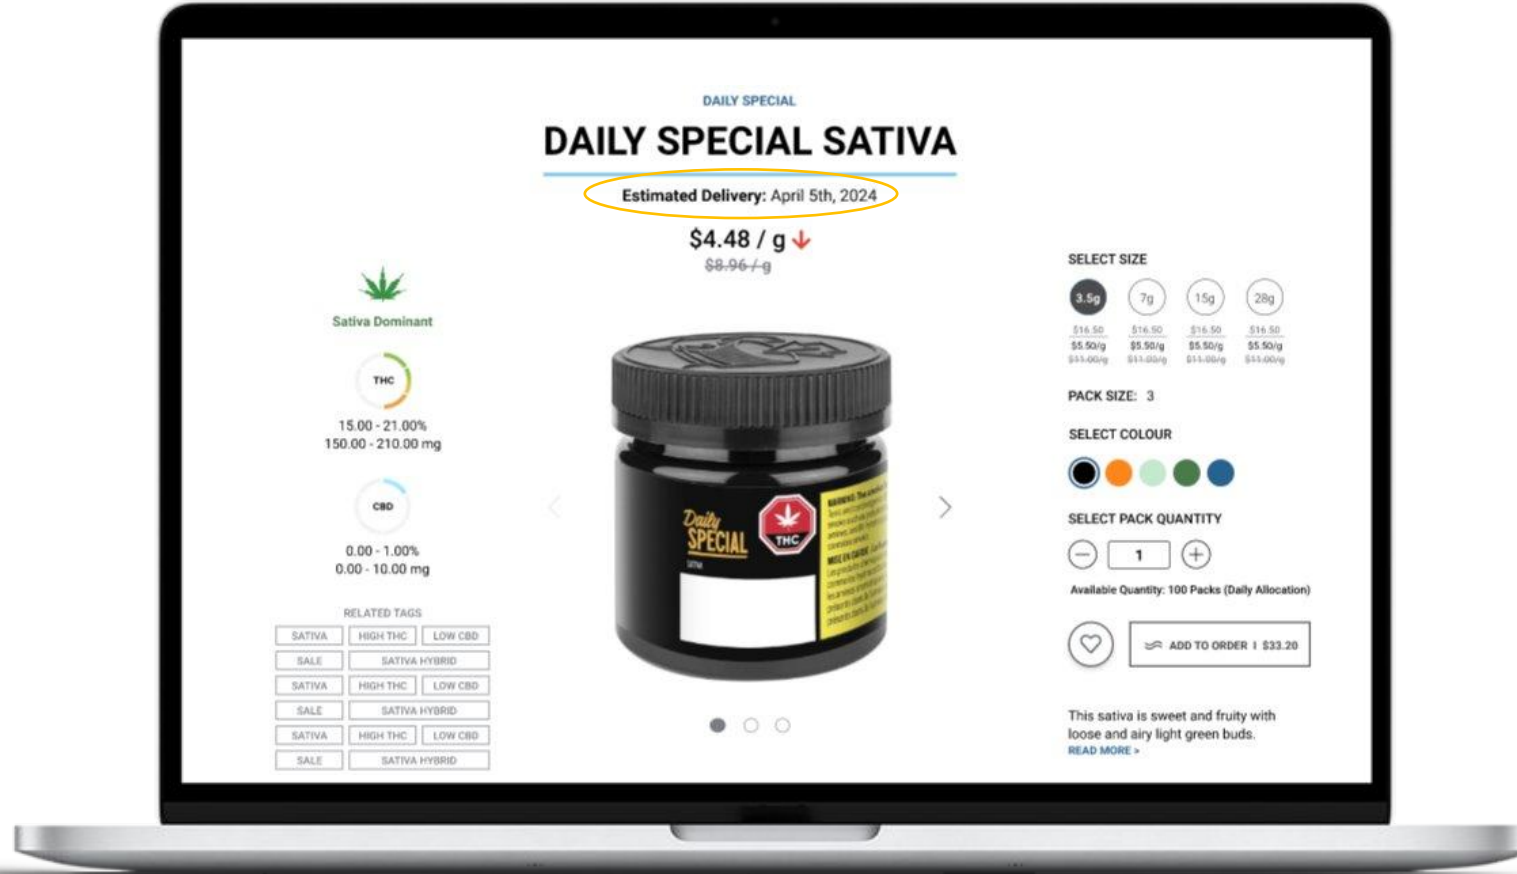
DAILY SPECIAL

DAILY SPECIAL SATIVA

Estimated Delivery: April 5th, 2024

$4.48 / g

~~$8.96 / g~~

Sativa Dominant

THC

15.00 - 21.00%
150.00 - 210.00 mg

CBD

0.00 - 1.00%
0.00 - 10.00 mg

RELATED TAGS

| SATIVA | HIGH THC | LOW CBD |
|---|---|---|
| SALE | SATIVA HYBRID | |
| SATIVA | HIGH THC | LOW CBD |
| SALE | SATIVA HYBRID | |
| SATIVA | HIGH THC | LOW CBD |
| SALE | SATIVA HYBRID | |

Daily SPECIAL
SATIVA
THC
WARNING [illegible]
MISE EN GARDE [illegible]

SELECT SIZE

| 3.5g | 7g | 15g | 28g |
|---|---|---|---|
| $16.50 | $16.50 | $16.50 | $16.50 |
| $5.50/g | $5.50/g | $5.50/g | $5.50/g |
| ~~$11.00/g~~ | ~~$11.00/g~~ | ~~$11.00/g~~ | ~~$11.00/g~~ |

PACK SIZE: 3

SELECT COLOUR

SELECT PACK QUANTITY

1

Available Quantity: 100 Packs (Daily Allocation)

ADD TO ORDER | $33.20

This sativa is sweet and fruity with loose and airy light green buds.
READ MORE »